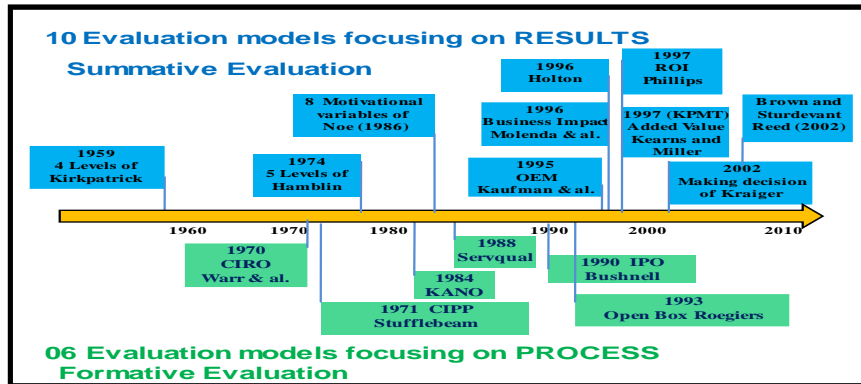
10 Evaluation models focusing on RESULTS

Summative Evaluation

1959
4 Levels of
Kirkpatrick

1974
5 Levels of
Hamblin

8 Motivational
variables of
Noe (1986)

1996
Holton

1996
Business Impact
Molenda & al.

1995
OEM
Kaufman & al.

1997
ROI
Phillips

1997 (KPMT)
Added Value
Kearns and
Miller

Brown and
Sturdevant
Reed (2002)

2002
Making decision
of Kraiger

1960 1970 1980 1990 2000 2010

1970
CIRO
Warr & al.

1971 CIPP
Stufflebeam

1984
KANO

1988
Servqual

1990 IPO
Bushnell

1993
Open Box Roegiers

06 Evaluation models focusing on PROCESS
Formative Evaluation